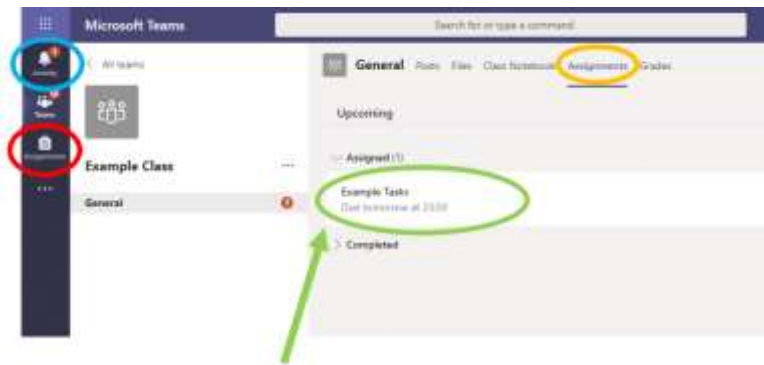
Microsoft Teams
Search for or type a command
Activity
Teams
Assignments
...
< All teams
Example Class
...
General
General Posts Files Class Notebook Assignments Grades
Upcoming
Assigned (1)
Example Tasks
Due tomorrow at 23:59
Completed